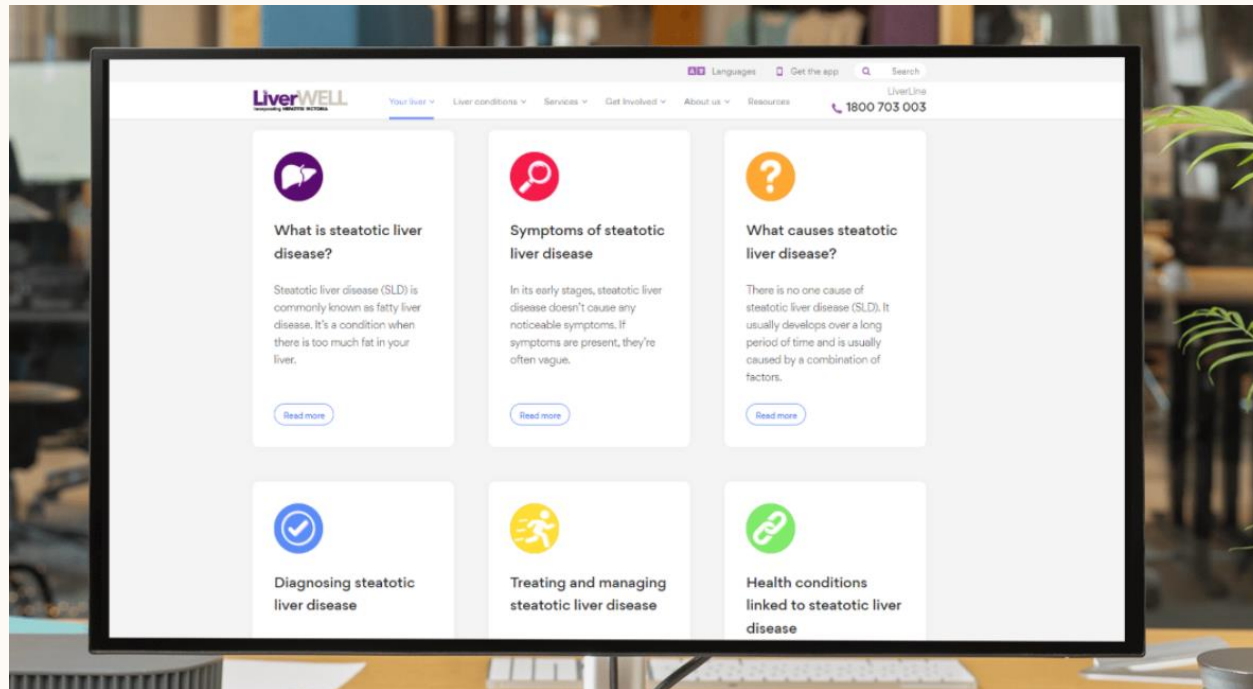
Languages Get the app Search

LiverWELL
incorporating HEPATITIS VICTORIA

Your liver Liver conditions Services Get Involved About us Resources

LiverLine
1800 703 003

What is steatotic liver disease?

Steatotic liver disease (SLD) is commonly known as fatty liver disease. It's a condition when there is too much fat in your liver.

Read more

Symptoms of steatotic liver disease

In its early stages, steatotic liver disease doesn't cause any noticeable symptoms. If symptoms are present, they're often vague.

Read more

What causes steatotic liver disease?

There is no one cause of steatotic liver disease (SLD). It usually develops over a long period of time and is usually caused by a combination of factors.

Read more

Diagnosing steatotic liver disease

Treating and managing steatotic liver disease

Health conditions linked to steatotic liver disease